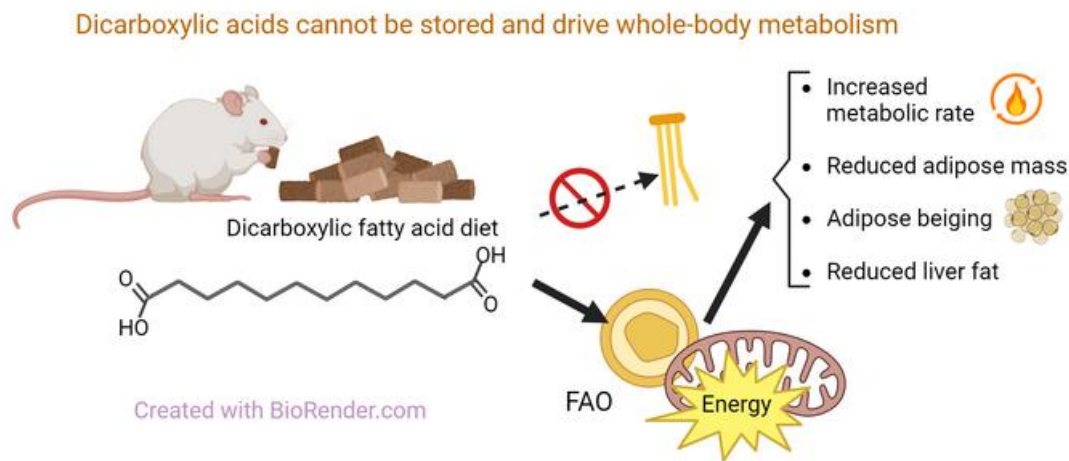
Dicarboxylic acids cannot be stored and drive whole-body metabolism

Dicarboxylic fatty acid diet

O
HO
OH
O

- Increased metabolic rate
- Reduced adipose mass
- Adipose beiging
- Reduced liver fat

FAO

Energy

Created with BioRender.com